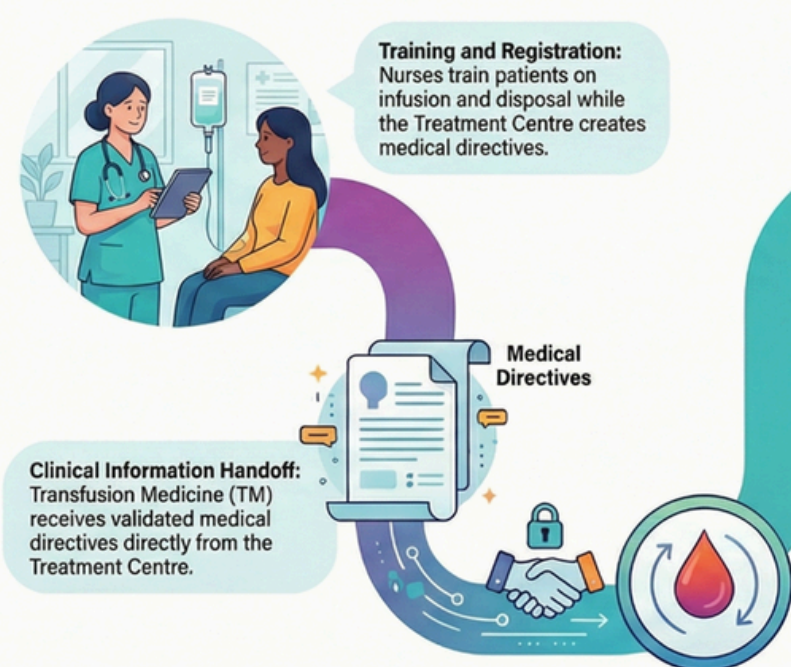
**Training and Registration:** Nurses train patients on infusion and disposal while the Treatment Centre creates medical directives.

Medical Directives

**Clinical Information Handoff:** Transfusion Medicine (TM) receives validated medical directives directly from the Treatment Centre.